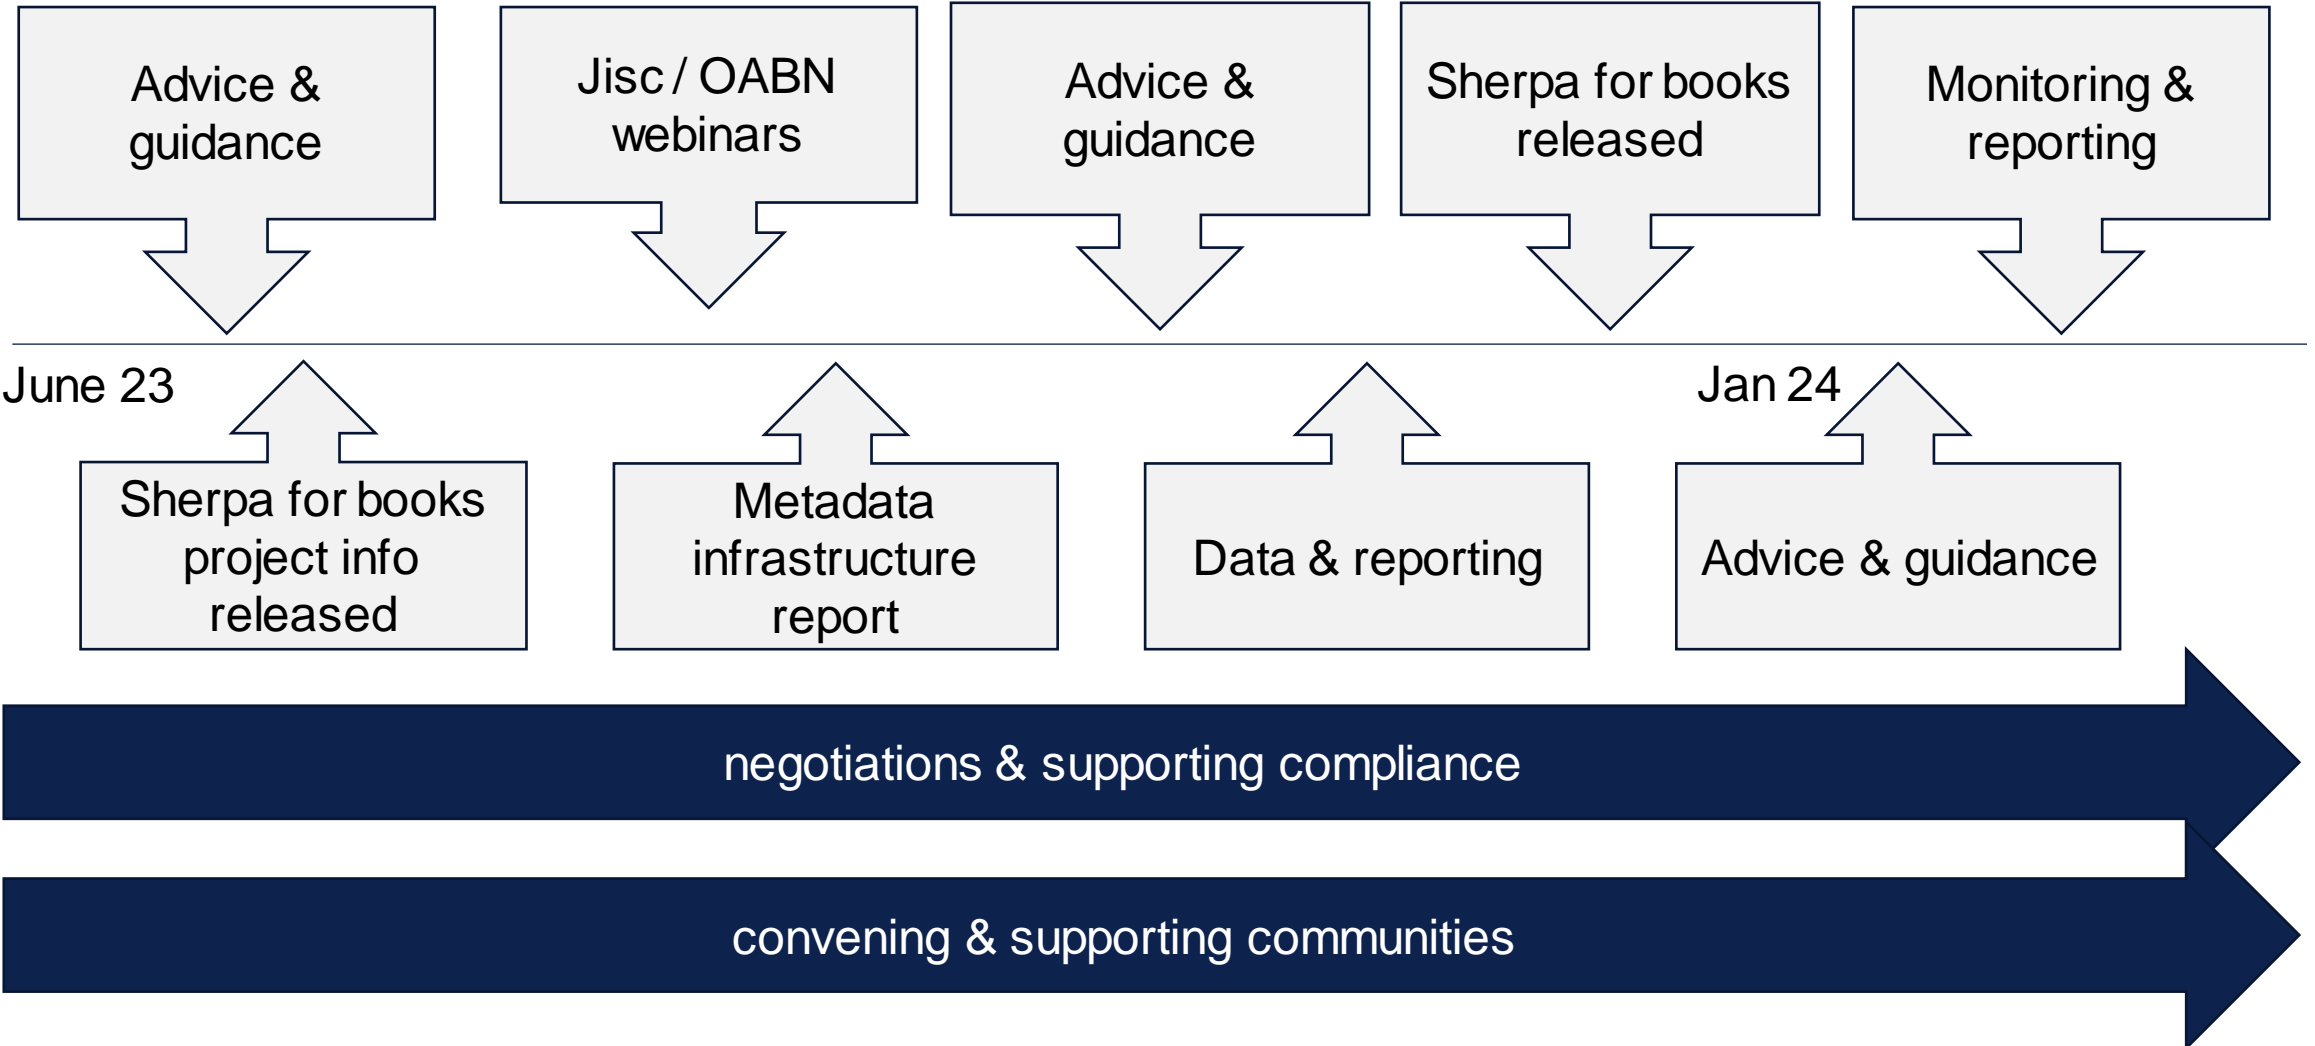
Advice & guidance

Jisc / OABN webinars

Advice & guidance

Sherpa for books released

Monitoring & reporting

June 23

Jan 24

Sherpa for books project info released

Metadata infrastructure report

Data & reporting

Advice & guidance

negotiations & supporting compliance

convening & supporting communities